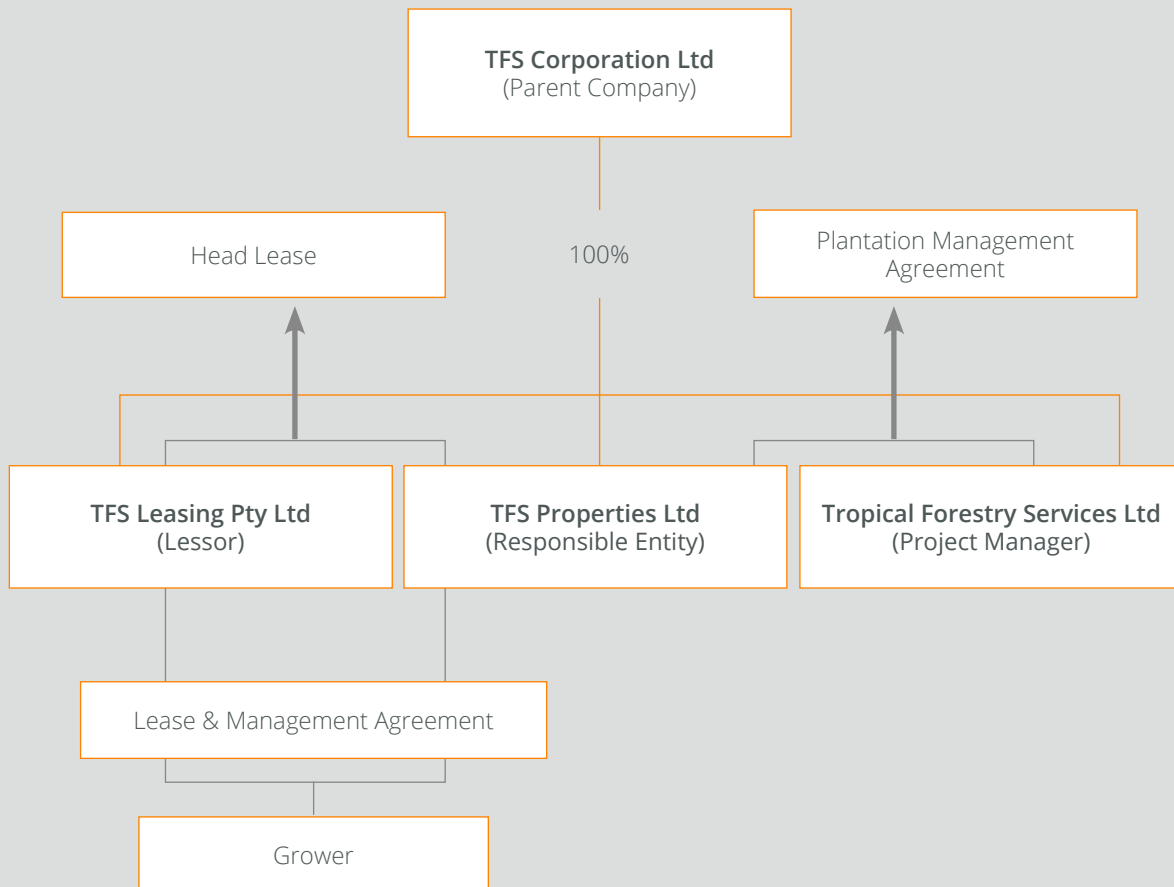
TFS Corporation Ltd
(Parent Company)

Head Lease

100%

Plantation Management Agreement

TFS Leasing Pty Ltd
(Lessor)

TFS Properties Ltd
(Responsible Entity)

Tropical Forestry Services Ltd
(Project Manager)

Lease & Management Agreement

Grower